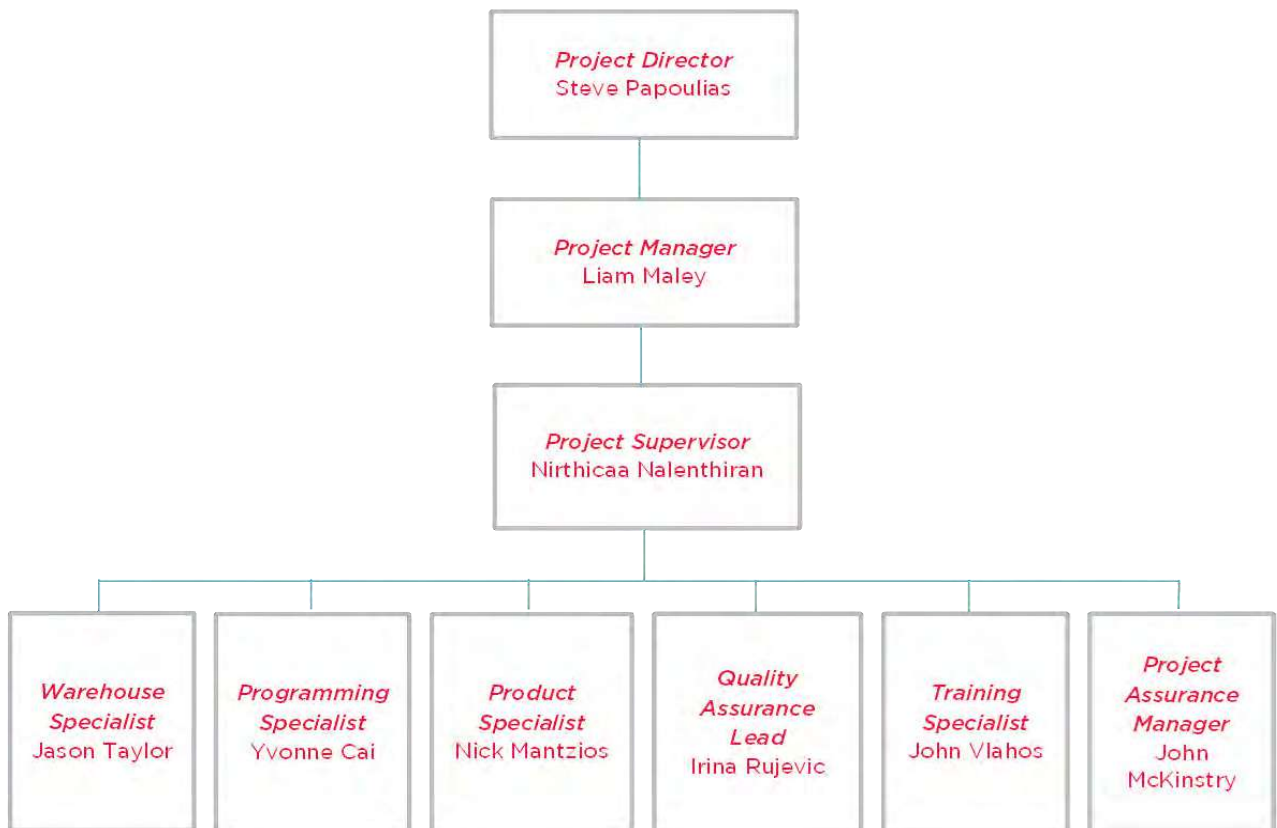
Project Director
Steve Papoulias

Project Manager
Liam Maley

Project Supervisor
Nirthicaa Nalenthiran

Warehouse Specialist
Jason Taylor

Programming Specialist
Yvonne Cai

Product Specialist
Nick Mantzios

Quality Assurance Lead
Irina Rujevic

Training Specialist
John Vlahos

Project Assurance Manager
John McKinstry